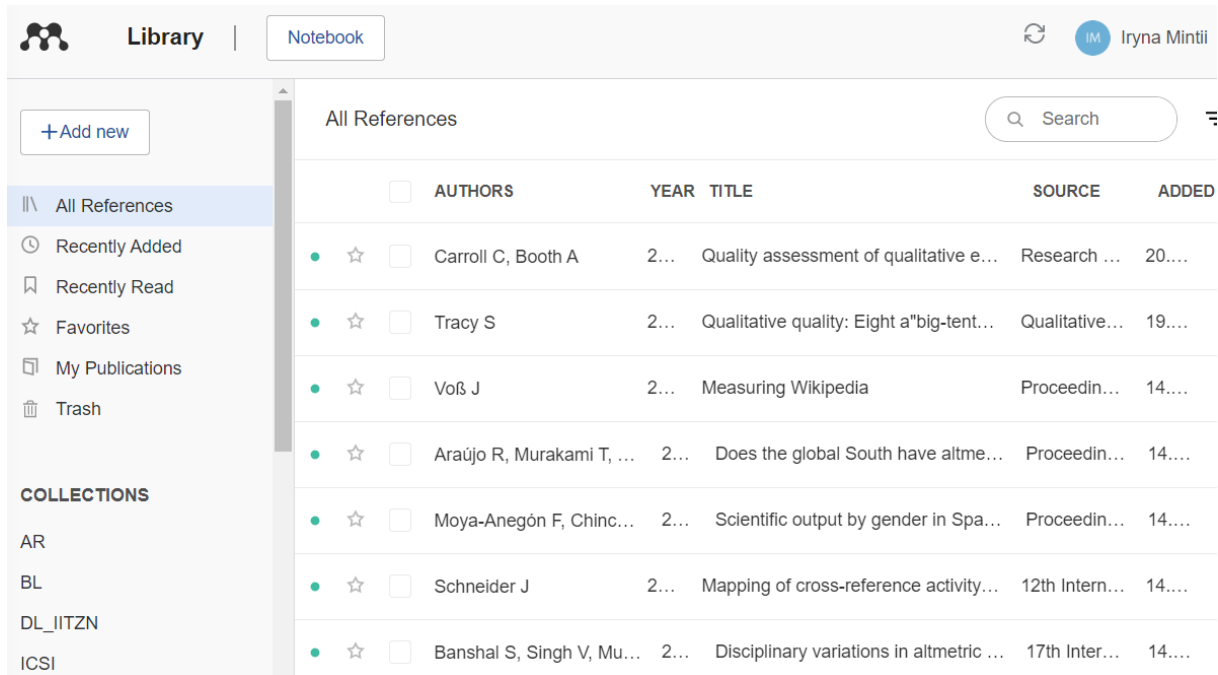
Library | Notebook

IM Iryna Mintii

+Add new

All References
Recently Added
Recently Read
Favorites
My Publications
Trash

COLLECTIONS
AR
BL
DL_IITZN
ICSI

All References

Search

| | | | AUTHORS | YEAR | TITLE | SOURCE | ADDED |
|---|---|---|---|---|---|---|---|
| • | ☆ | | Carroll C, Booth A | 2… | Quality assessment of qualitative e… | Research … | 20.… |
| • | ☆ | | Tracy S | 2… | Qualitative quality: Eight a"big-tent… | Qualitative… | 19.… |
| • | ☆ | | Voß J | 2… | Measuring Wikipedia | Proceedin… | 14.… |
| • | ☆ | | Araújo R, Murakami T, … | 2… | Does the global South have altme… | Proceedin… | 14.… |
| • | ☆ | | Moya-Anegón F, Chinc… | 2… | Scientific output by gender in Spa… | Proceedin… | 14.… |
| • | ☆ | | Schneider J | 2… | Mapping of cross-reference activity… | 12th Intern… | 14.… |
| • | ☆ | | Banshal S, Singh V, Mu… | 2… | Disciplinary variations in altmetric … | 17th Inter… | 14.… |